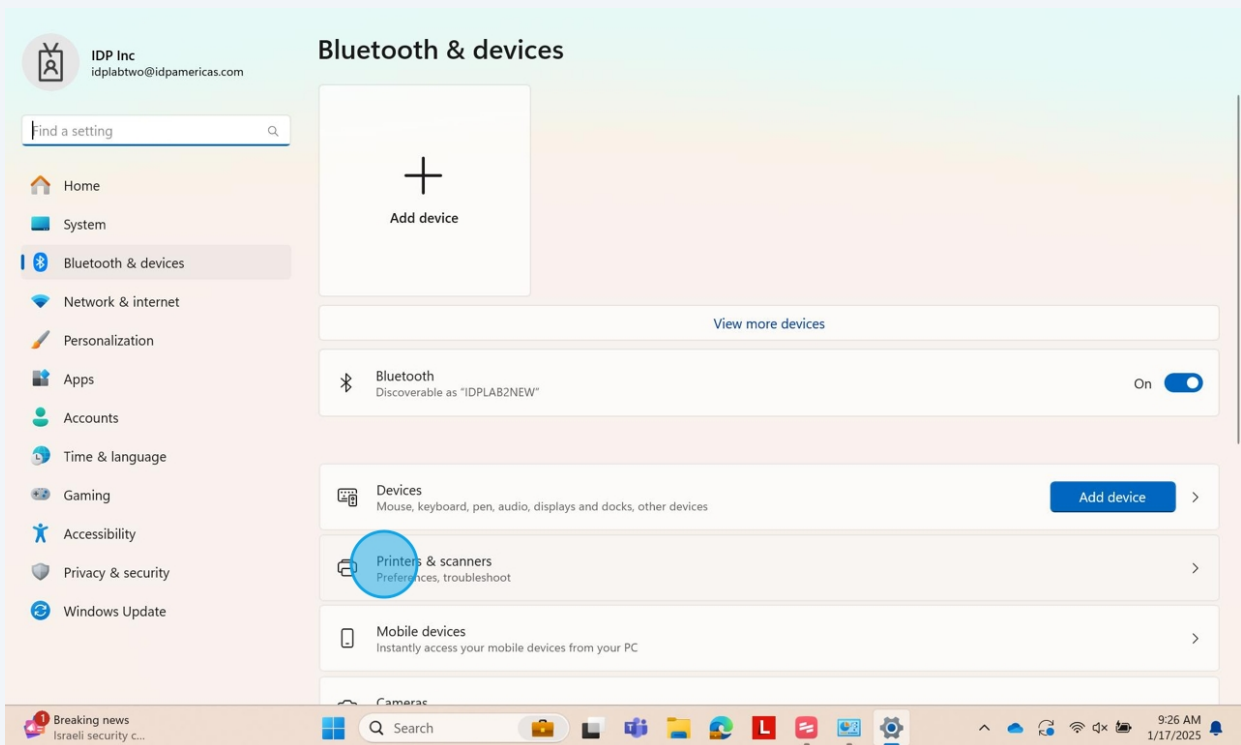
IDP Inc
idplabtwo@idpamericas.com

Find a setting

Home
System
Bluetooth & devices
Network & internet
Personalization
Apps
Accounts
Time & language
Gaming
Accessibility
Privacy & security
Windows Update

Bluetooth & devices

Add device

View more devices

Bluetooth
Discoverable as "IDPLAB2NEW"
On

Devices
Mouse, keyboard, pen, audio, displays and docks, other devices
Add device

Printers & scanners
Preferences, troubleshoot

Mobile devices
Instantly access your mobile devices from your PC

Cameras

1 Breaking news
Israeli security c...

Search

9:26 AM
1/17/2025